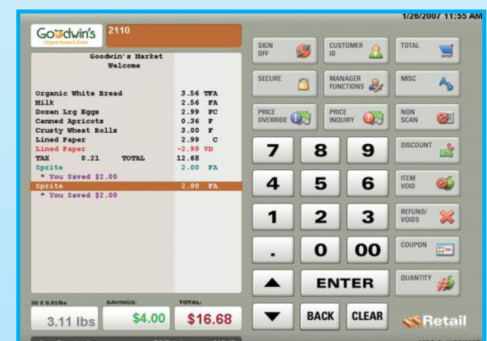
Goodwin's
Organic Foods & Drinks
2110

1/26/2007 11:55 AM

Goodwin's Market
Welcome

| | | |
|---|---|---|
| Organic White Bread | 3.56 | TFA |
| Milk | 2.56 | FA |
| Dozen Lrg Eggs | 2.99 | FC |
| Canned Apricots | 0.36 | F |
| Crusty Wheat Rolls | 3.00 | F |
| Lined Paper | 2.99 | C |
| Lined Paper | -2.99 | VD |
| TAX 0.21 TOTAL | 12.68 | |
| Sprite | 2.00 | FA |
| * You Saved $2.00 | | |
| Sprite | 2.00 | FA |
| * You Saved $2.00 | | |

30 X 0.01/lbs
3.11 lbs
SAVINGS:
$4.00
TOTAL:
$16.68

SIGN OFF
CUSTOMER ID
TOTAL
SECURE
MANAGER FUNCTIONS
MISC
PRICE OVERRIDE
PRICE INQUIRY
NON SCAN
7
8
9
DISCOUNT
4
5
6
ITEM VOID
1
2
3
REFUND/ VOIDS
.
0
00
COUPON
ENTER
QUANTITY
BACK
CLEAR
Retail